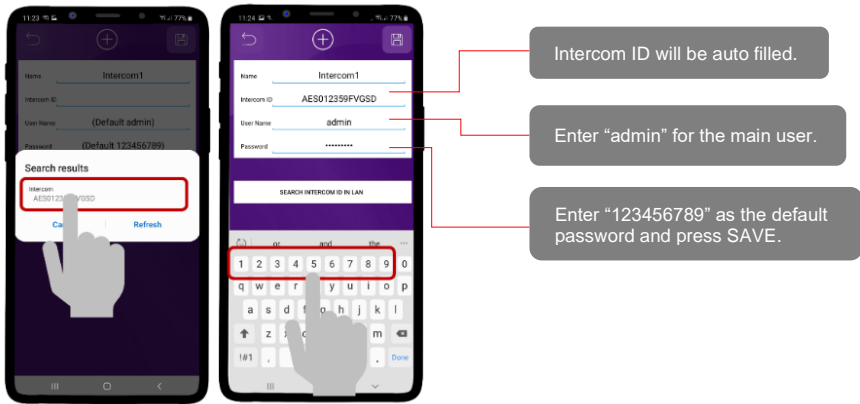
11:23 77%

Name Intercom1

Intercom ID

User Name (Default admin)

Password (Default 123456789)

Search results

Intercom
AES0123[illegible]FVGSD

Ca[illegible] Refresh

11:24 77%

Name Intercom1

Intercom ID AES012359FVGSD

User Name admin

Password ••••••••••

SEARCH INTERCOM ID IN LAN

or and the

1 2 3 4 5 6 7 8 9 0

q w e r t y u i o p

a s d f g h j k l

z x c v b n m

!#1 , Done

Intercom ID will be auto filled.

Enter “admin” for the main user.

Enter “123456789” as the default password and press SAVE.